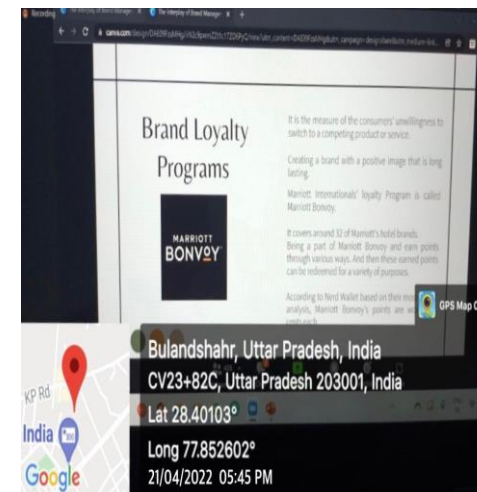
Recording

The Interplay of Brand Manager

canva.com/design/

Brand Loyalty Programs

MARRIOTT BONVOY

It is the measure of the consumers' unwillingness to switch to a competing product or service.

Creating a brand with a positive image that is long lasting.

Marriott Internationals' loyalty Program is called Marriott Bonvoy.

It covers around 32 of Marriott's hotel brands. Being a part of Marriott Bonvoy and earn points through various ways. And then these earned points can be redeemed for a variety of purposes.

According to Nerd Wallet based on their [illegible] analysis, Marriott Bonvoy's points are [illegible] cents each.

GPS Map C

Bulandshahr, Uttar Pradesh, India
CV23+82C, Uttar Pradesh 203001, India
Lat 28.40103°
Long 77.852602°
21/04/2022 05:45 PM

KP Rd
India
Google